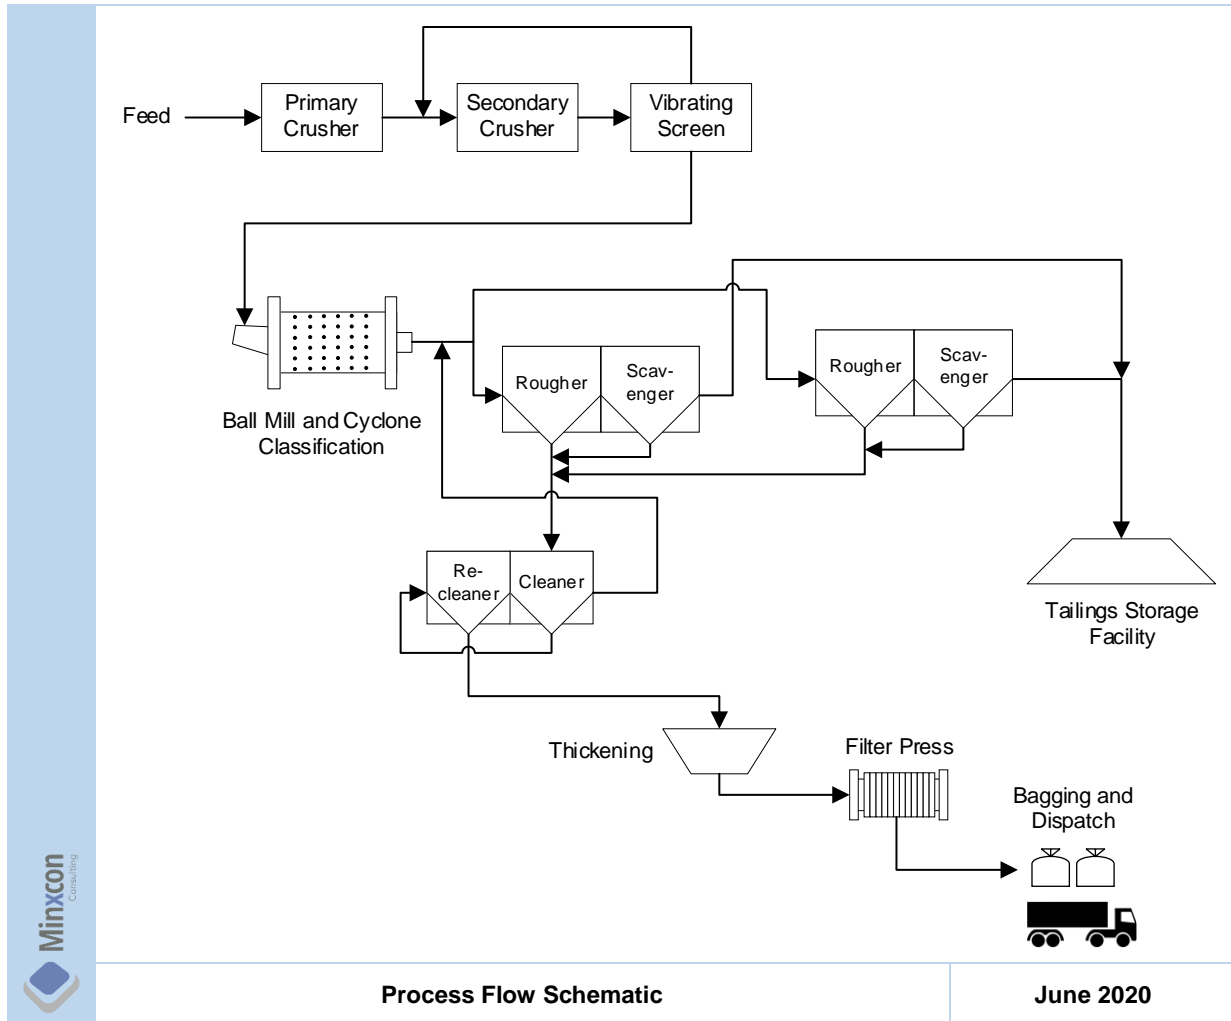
Feed

Primary Crusher

Secondary Crusher

Vibrating Screen

Ball Mill and Cyclone Classification

Rougher

Scavenger

Rougher

Scavenger

Recleaner

Cleaner

Tailings Storage Facility

Thickening

Filter Press

Bagging and Dispatch

Minxcon Consulting

Process Flow Schematic

June 2020